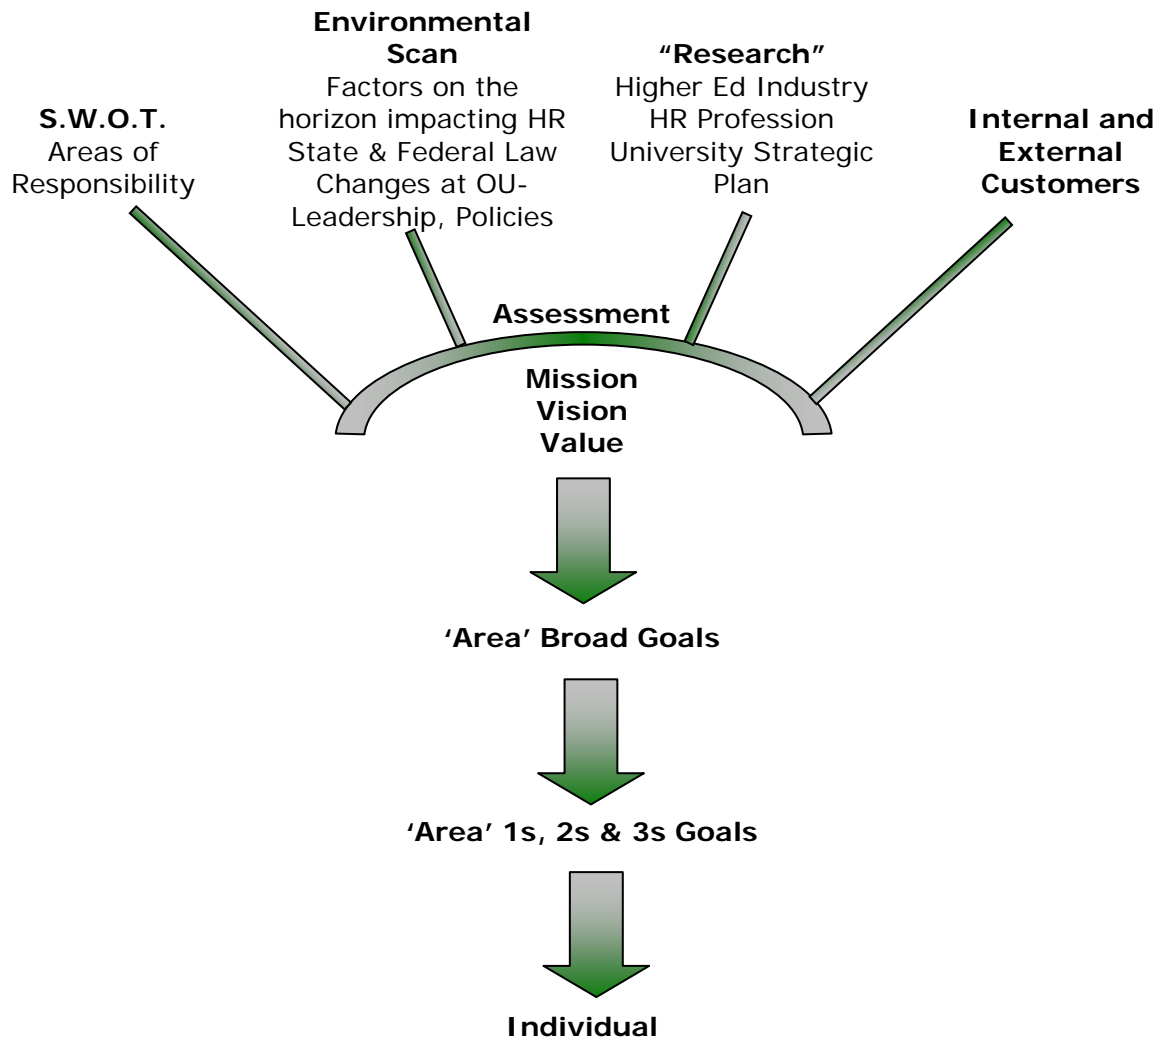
**S.W.O.T.**
Areas of Responsibility

**Environmental Scan**
Factors on the horizon impacting HR
State & Federal Law
Changes at OU-Leadership, Policies

**"Research"**
Higher Ed Industry
HR Profession
University Strategic Plan

**Internal and External Customers**

**Assessment**

**Mission**
**Vision**
**Value**

**'Area' Broad Goals**

**'Area' 1s, 2s & 3s Goals**

**Individual**